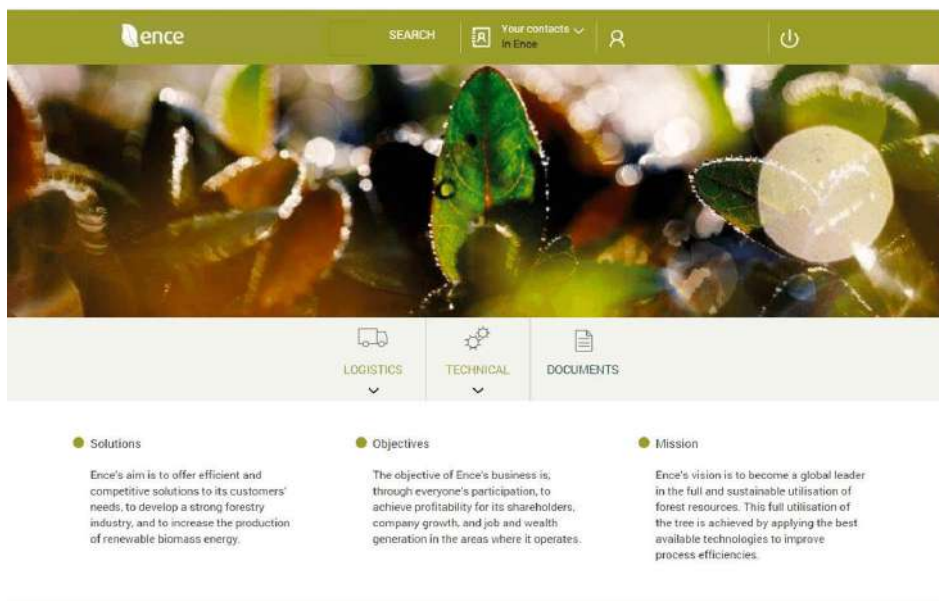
ence

SEARCH

Your contacts in Ence

LOGISTICS

TECHNICAL

DOCUMENTS

Solutions

Ence's aim is to offer efficient and competitive solutions to its customers' needs, to develop a strong forestry industry, and to increase the production of renewable biomass energy.

Objectives

The objective of Ence's business is, through everyone's participation, to achieve profitability for its shareholders, company growth, and job and wealth generation in the areas where it operates.

Mission

Ence's vision is to become a global leader in the full and sustainable utilisation of forest resources. This full utilisation of the tree is achieved by applying the best available technologies to improve process efficiencies.